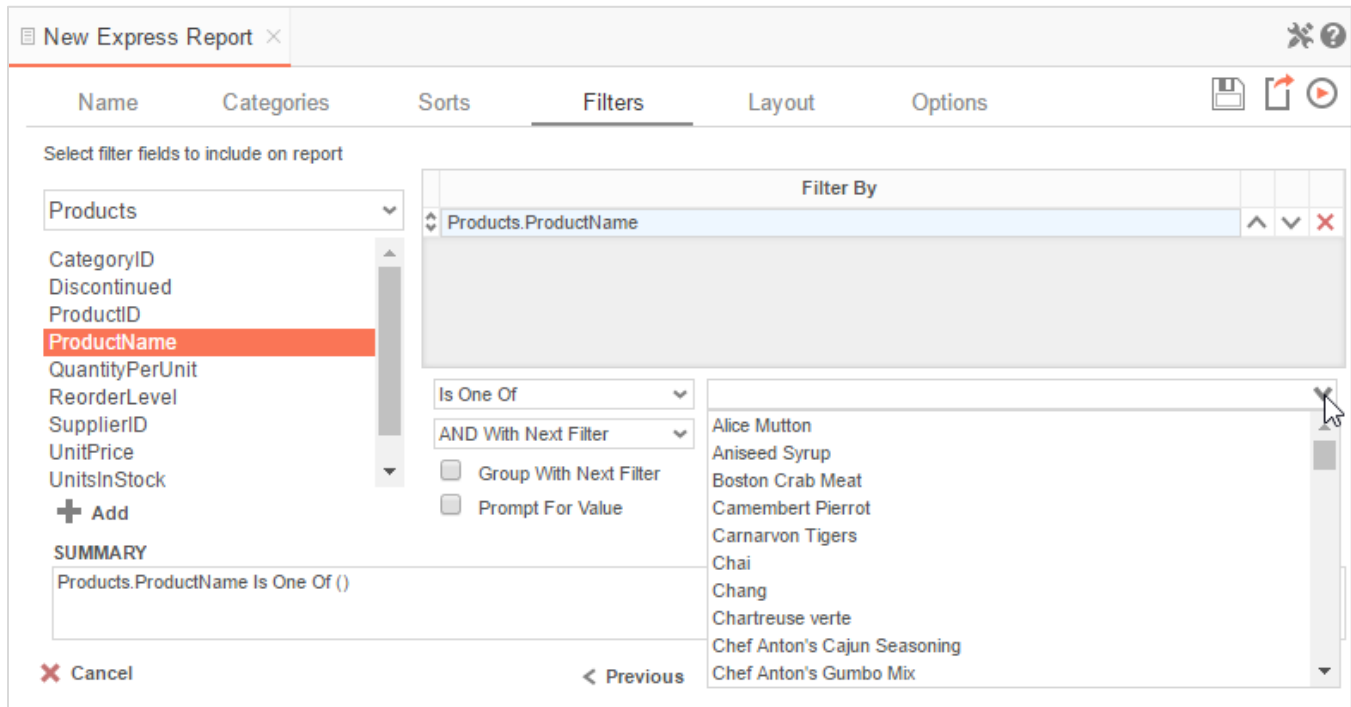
New Express Report ×

Name Categories Sorts Filters Layout Options

Select filter fields to include on report

Products

CategoryID
Discontinued
ProductID
ProductName
QuantityPerUnit
ReorderLevel
SupplierID
UnitPrice
UnitsInStock

Add

| Filter By |
|---|
| Products.ProductName |

Is One Of

AND With Next Filter

Group With Next Filter

Prompt For Value

Alice Mutton
Aniseed Syrup
Boston Crab Meat
Camembert Pierrot
Carnarvon Tigers
Chai
Chang
Chartreuse verte
Chef Anton's Cajun Seasoning
Chef Anton's Gumbo Mix

SUMMARY

Products.ProductName Is One Of ()

Cancel

Previous